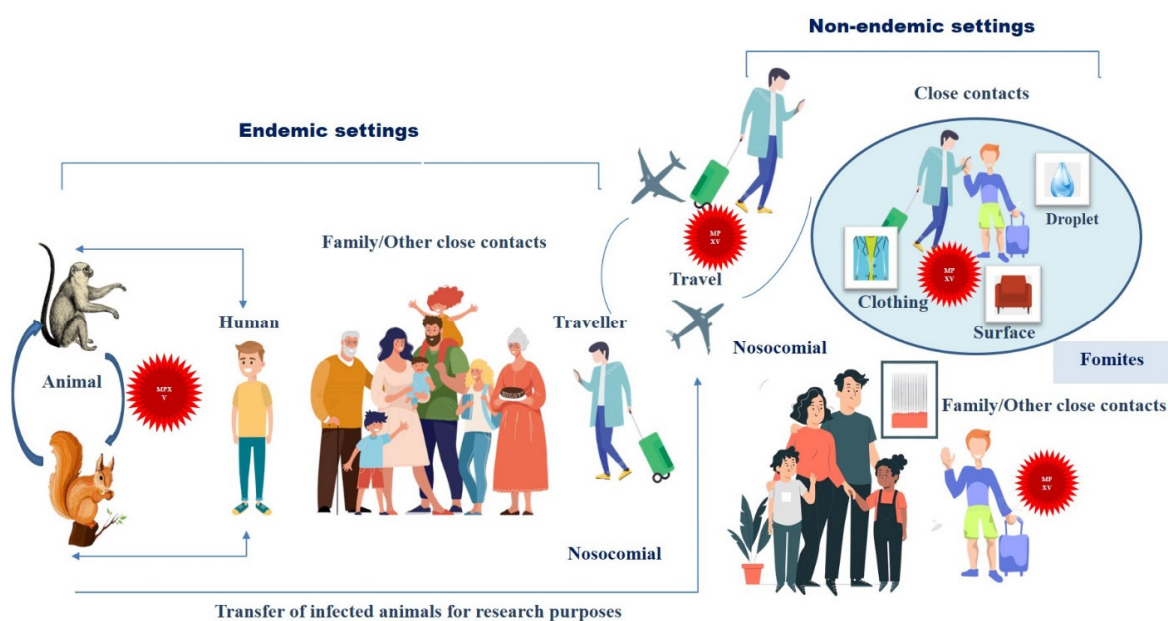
Non-endemic settings

Close contacts

Endemic settings

Droplet

Family/Other close contacts

MPXV

Travel

MPXV

Clothing

Surface

Human

Traveller

Animal

MPXV

Nosocomial

Fomites

Family/Other close contacts

MPXV

Nosocomial

Transfer of infected animals for research purposes